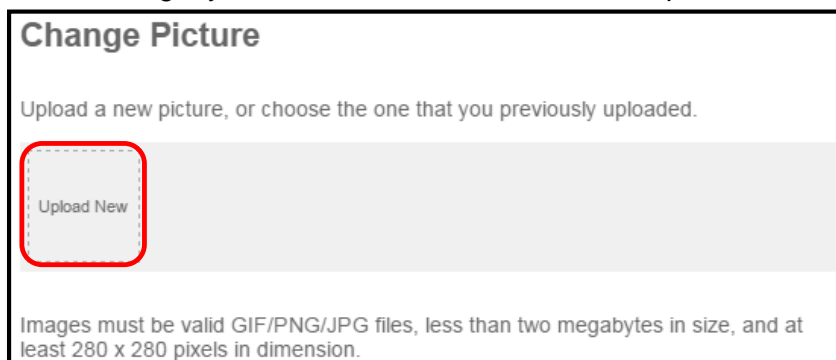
Change Picture

Upload a new picture, or choose the one that you previously uploaded.

Upload New

Images must be valid GIF/PNG/JPG files, less than two megabytes in size, and at least 280 x 280 pixels in dimension.